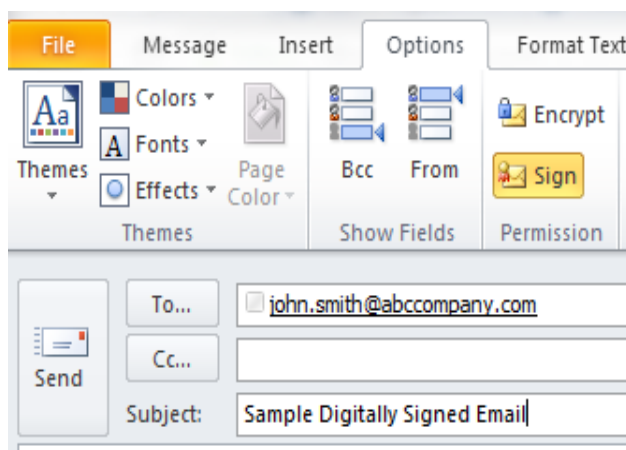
File
Message
Insert
Options
Format Text

Aa
Themes
Colors
Fonts
Effects
Page Color
Themes

Bcc
From
Show Fields

Encrypt
Sign
Permission

To...
john.smith@abccompany.com
Cc...
Send
Subject:
Sample Digitally Signed Email